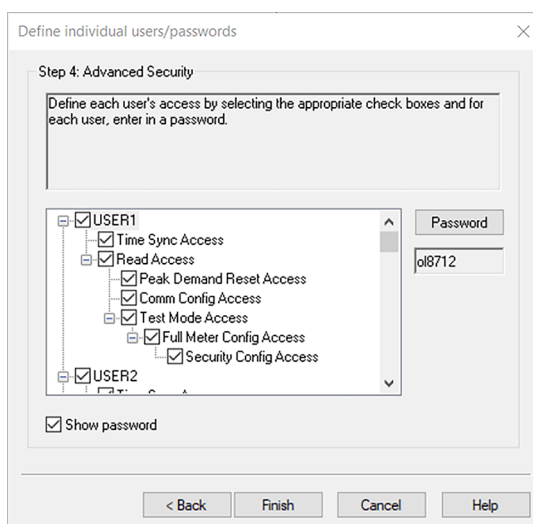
Define individual users/passwords

×

Step 4: Advanced Security

Define each user's access by selecting the appropriate check boxes and for each user, enter in a password.

USER1
Time Sync Access
Read Access
Peak Demand Reset Access
Comm Config Access
Test Mode Access
Full Meter Config Access
Security Config Access
USER2
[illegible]

Password

ol8712

Show password

< Back

Finish

Cancel

Help